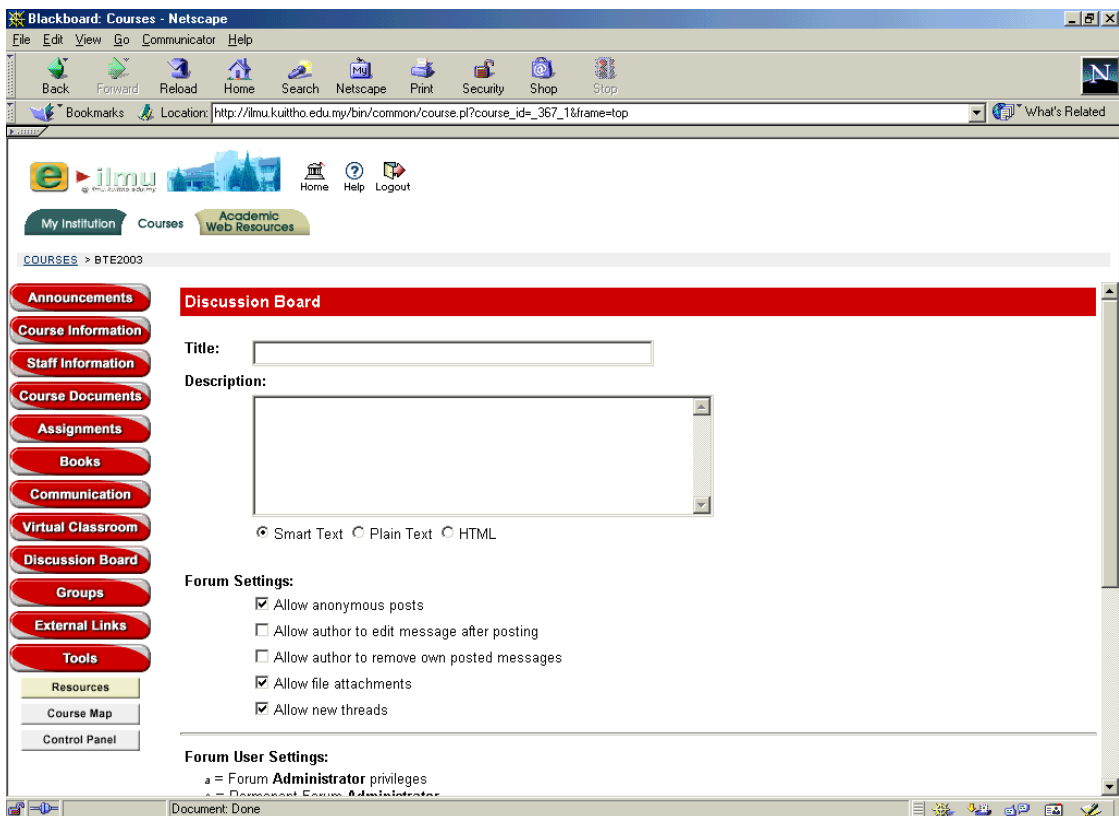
Blackboard: Courses - Netscape

File Edit View Go Communicator Help

Back Forward Reload Home Search Netscape Print Security Shop Stop

Bookmarks Location: http://ilmu.kuittho.edu.my/bin/common/course.pl?course_id=_367_1&frame=top

What's Related

e ilmu

Home Help Logout

My Institution Courses Academic Web Resources

COURSES > BTE2003

Announcements
Course Information
Staff Information
Course Documents
Assignments
Books
Communication
Virtual Classroom
Discussion Board
Groups
External Links
Tools
Resources
Course Map
Control Panel

Discussion Board

Title:

Description:

Smart Text Plain Text HTML

Forum Settings:

Allow anonymous posts

Allow author to edit message after posting

Allow author to remove own posted messages

Allow file attachments

Allow new threads

Forum User Settings:

a = Forum **Administrator** privileges

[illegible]

Document: Done